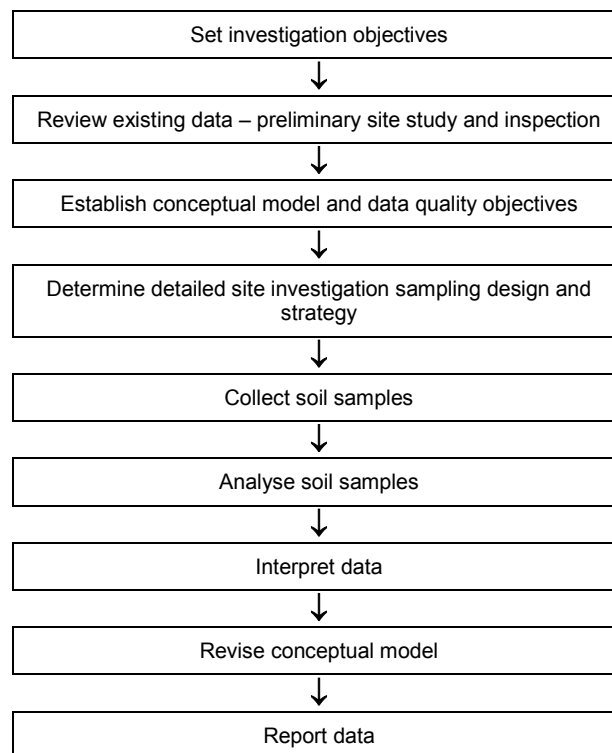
Set investigation objectives

Review existing data – preliminary site study and inspection

Establish conceptual model and data quality objectives

Determine detailed site investigation sampling design and strategy

Collect soil samples

Analyse soil samples

Interpret data

Revise conceptual model

Report data